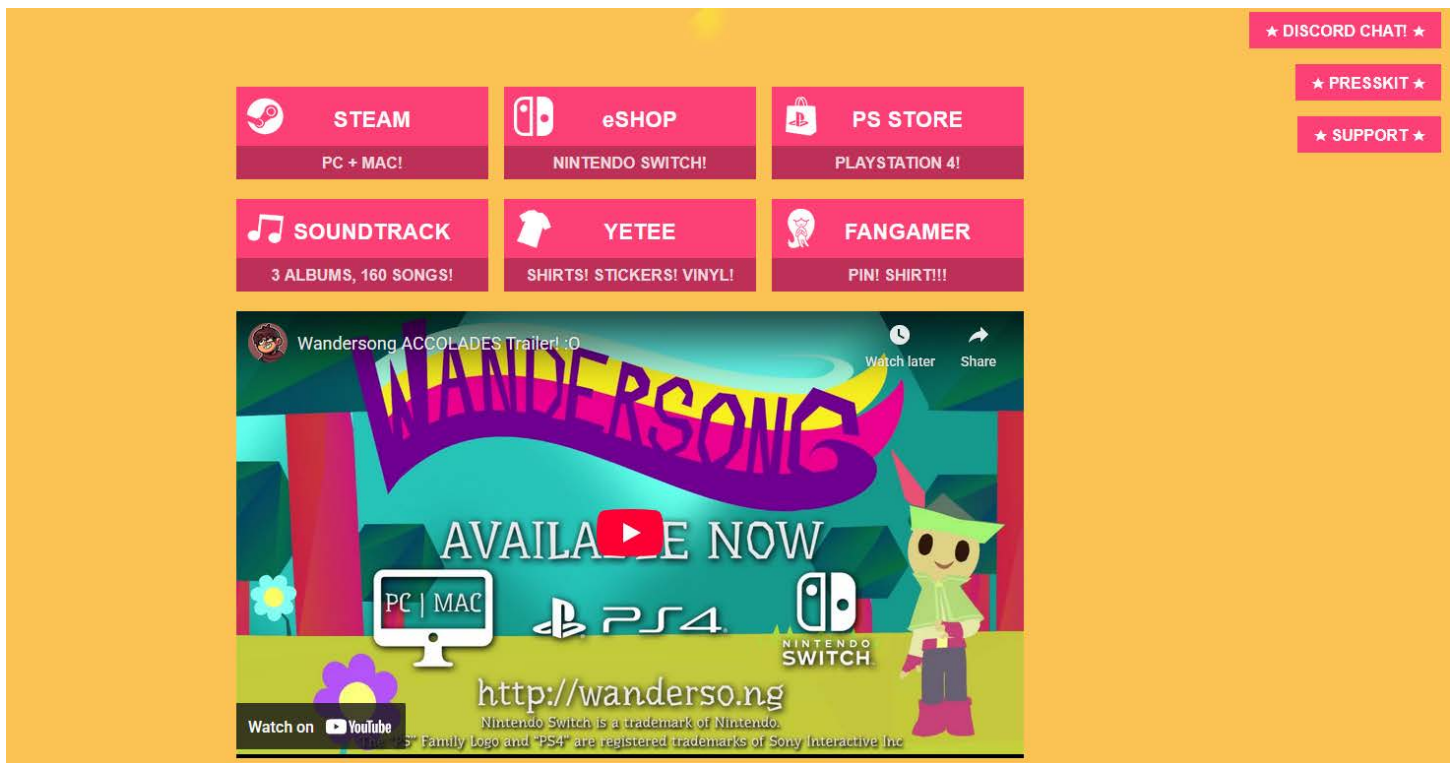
★ DISCORD CHAT! ★

★ PRESSKIT ★

★ SUPPORT ★

STEAM
PC + MAC!

eSHOP
NINTENDO SWITCH!

PS STORE
PLAYSTATION 4!

SOUNDTRACK
3 ALBUMS, 160 SONGS!

YETEE
SHIRTS! STICKERS! VINYL!

FANGAMER
PIN! SHIRT!!!

Wandersong ACCOLADES Trailer! :O

Watch later

Share

WANDERSONG

AVAILA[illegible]E NOW

PC | MAC

PS4

NINTENDO SWITCH

http://wanderso.ng

Nintendo Switch is a trademark of Nintendo.

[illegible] "PS" Family Logo and "PS4" are registered trademarks of Sony Interactive Inc

Watch on YouTube